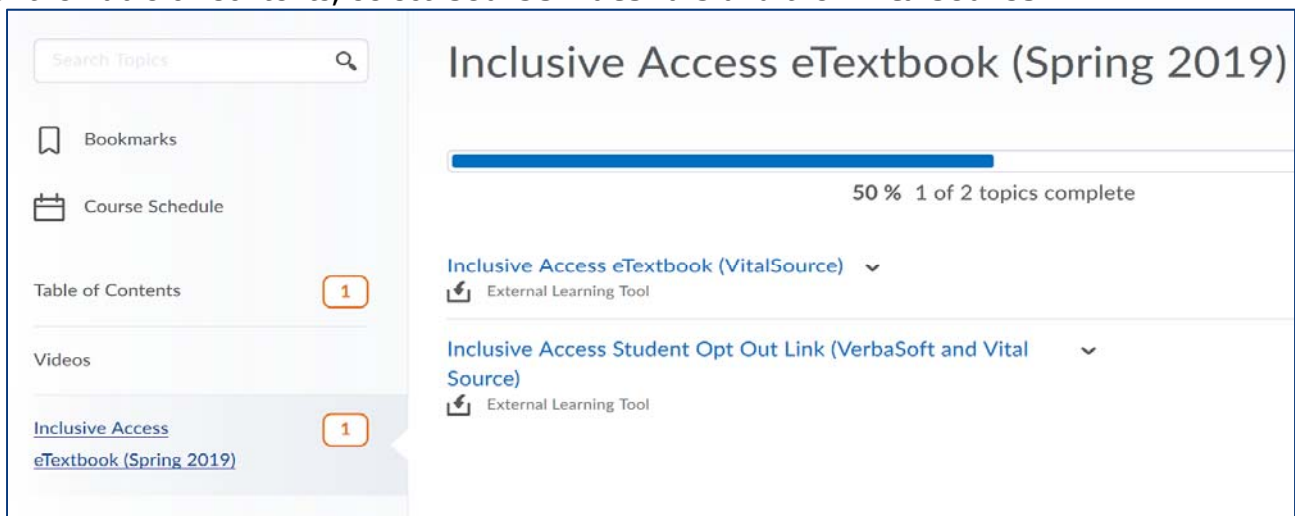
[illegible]

Search Topics

Bookmarks

Course Schedule

Table of Contents 1

Videos

Inclusive Access eTextbook (Spring 2019) 1

Inclusive Access eTextbook (Spring 2019)

50 % 1 of 2 topics complete

Inclusive Access eTextbook (VitalSource)
External Learning Tool

Inclusive Access Student Opt Out Link (VerbaSoft and Vital Source)
External Learning Tool